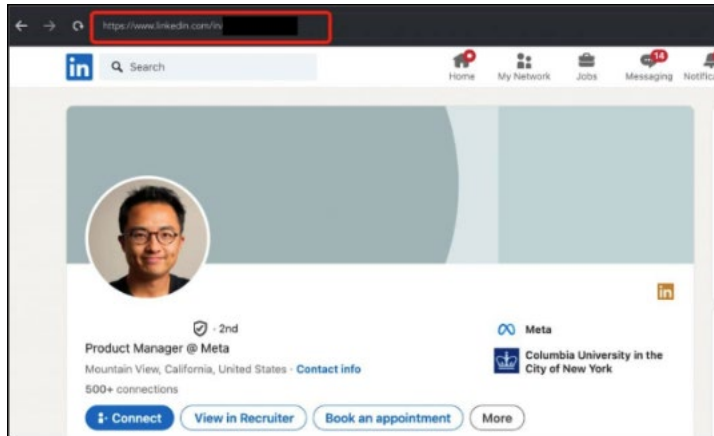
https://www.linkedin.com/in/

in Search

Home My Network Jobs 14 Messaging Notific

in

· 2nd

Product Manager @ Meta

Mountain View, California, United States · Contact info

500+ connections

Connect View in Recruiter Book an appointment More

Meta

Columbia University in the City of New York